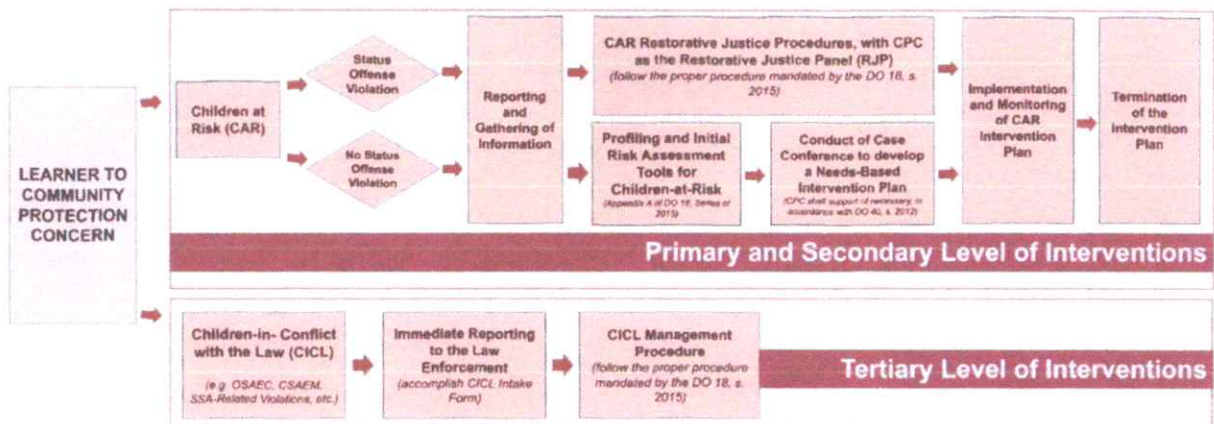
LEARNER TO COMMUNITY PROTECTION CONCERN

Children at Risk (CAR)

Status Offense Violation

No Status Offense Violation

Reporting and Gathering of Information

CAR Restorative Justice Procedures, with CPC as the Restorative Justice Panel (RJP)
(follow the proper procedure mandated by the DO 18, s. 2015)

Profiling and Initial Risk Assessment Tools for Children-at-Risk
(Appendix A of DO 18, Series of 2015)

Conduct of Case Conference to develop a Needs-Based Intervention Plan
(CPC shall support, if necessary, in accordance with DO 40, s. 2012)

Implementation and Monitoring of CAR Intervention Plan

Termination of the Intervention Plan

Primary and Secondary Level of Interventions

Children-in- Conflict with the Law (CICL)
(e.g. OSAEC, CSAEM, SSA-Related Violations, etc.)

Immediate Reporting to the Law Enforcement
(accomplish CICL Intake Form)

CICL Management Procedure
(follow the proper procedure mandated by the DO 18, s. 2015)

Tertiary Level of Interventions